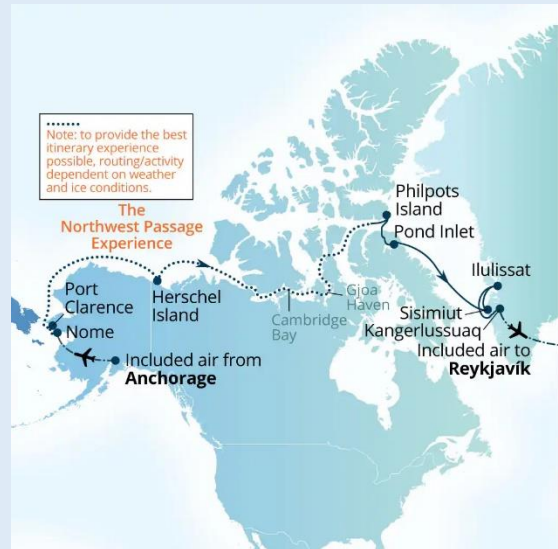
Note: to provide the best itinerary experience possible, routing/activity dependent on weather and ice conditions.

The Northwest Passage Experience

Philpots Island

Pond Inlet

Ilulissat

Port Clarence

Nome

Herschel Island

Cambridge Bay

Gjoa Haven

Sisimiut

Kangerlussuaq

Included air from **Anchorage**

Included air to **Reykjavík**